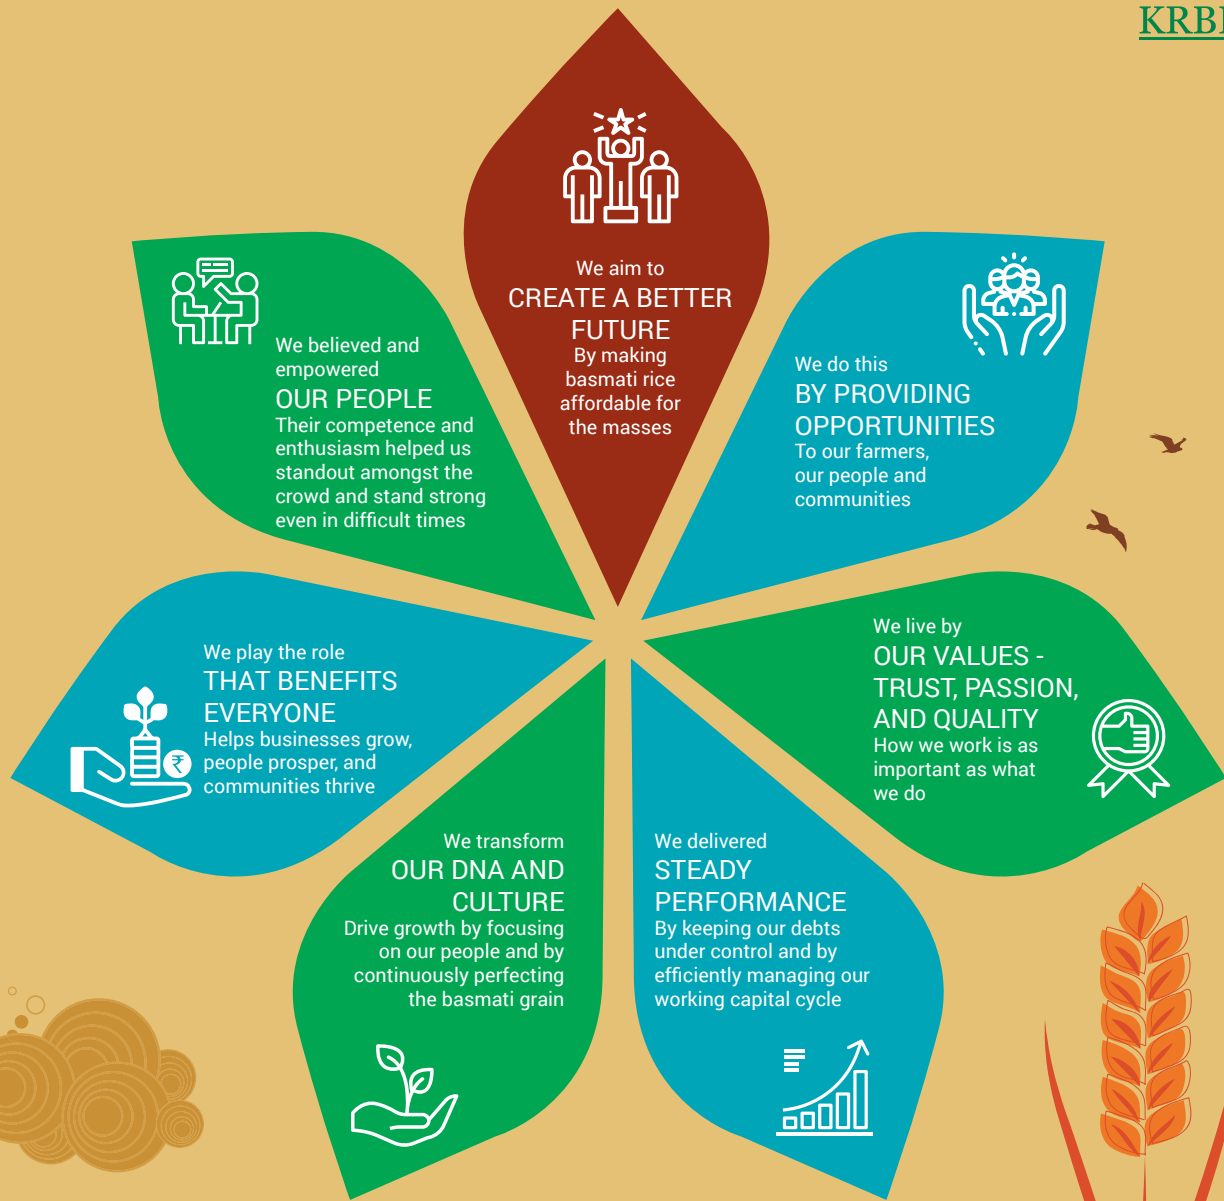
KRB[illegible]

We aim to
CREATE A BETTER FUTURE
By making basmati rice affordable for the masses

We do this
BY PROVIDING OPPORTUNITIES
To our farmers, our people and communities

We live by
OUR VALUES - TRUST, PASSION, AND QUALITY
How we work is as important as what we do

We delivered
STEADY PERFORMANCE
By keeping our debts under control and by efficiently managing our working capital cycle

We transform
OUR DNA AND CULTURE
Drive growth by focusing on our people and by continuously perfecting the basmati grain

We play the role
THAT BENEFITS EVERYONE
Helps businesses grow, people prosper, and communities thrive

We believed and empowered
OUR PEOPLE
Their competence and enthusiasm helped us standout amongst the crowd and stand strong even in difficult times